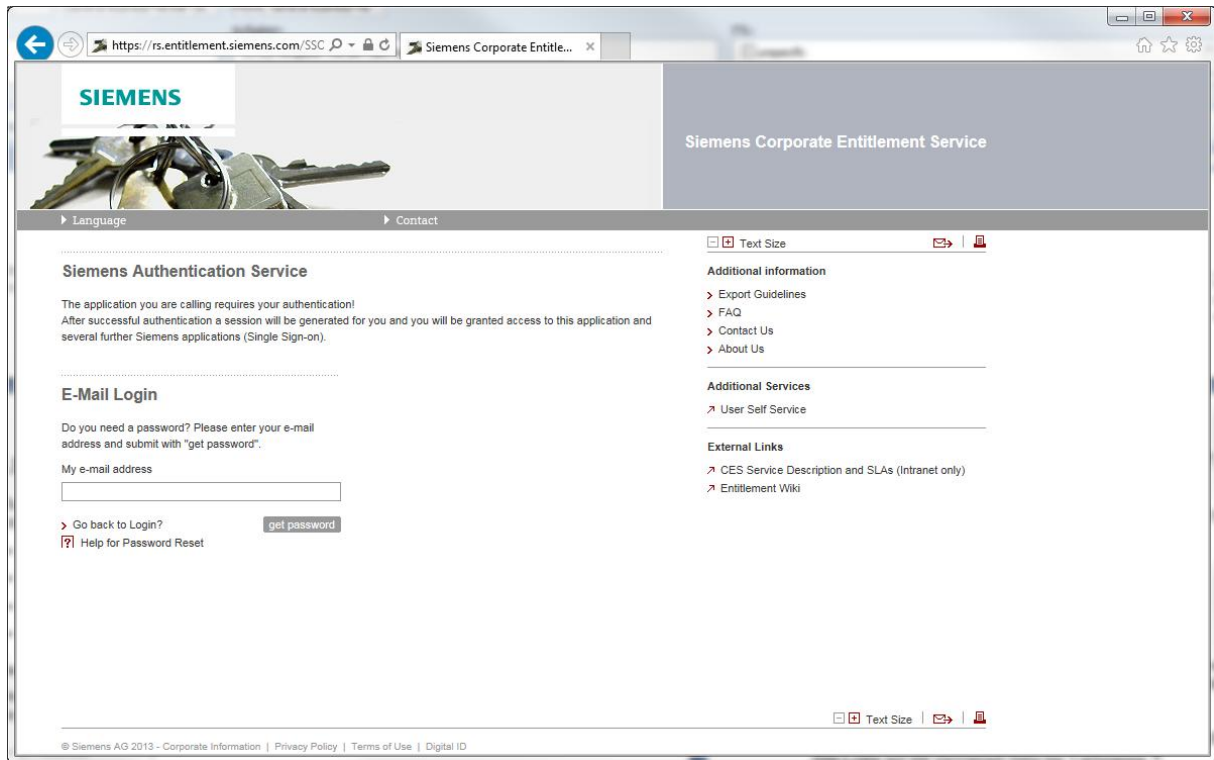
https://rs.entitlement.siemens.com/SSC

Siemens Corporate Entitle...

SIEMENS

Siemens Corporate Entitlement Service

Language

Contact

Text Size

Siemens Authentication Service

The application you are calling requires your authentication!
After successful authentication a session will be generated for you and you will be granted access to this application and several further Siemens applications (Single Sign-on).

E-Mail Login

Do you need a password? Please enter your e-mail address and submit with "get password".

My e-mail address

Go back to Login?

get password

Help for Password Reset

Additional information

Export Guidelines
FAQ
Contact Us
About Us

Additional Services

User Self Service

External Links

CES Service Description and SLAs (Intranet only)
Entitlement Wiki

Text Size

© Siemens AG 2013 - Corporate Information | Privacy Policy | Terms of Use | Digital ID